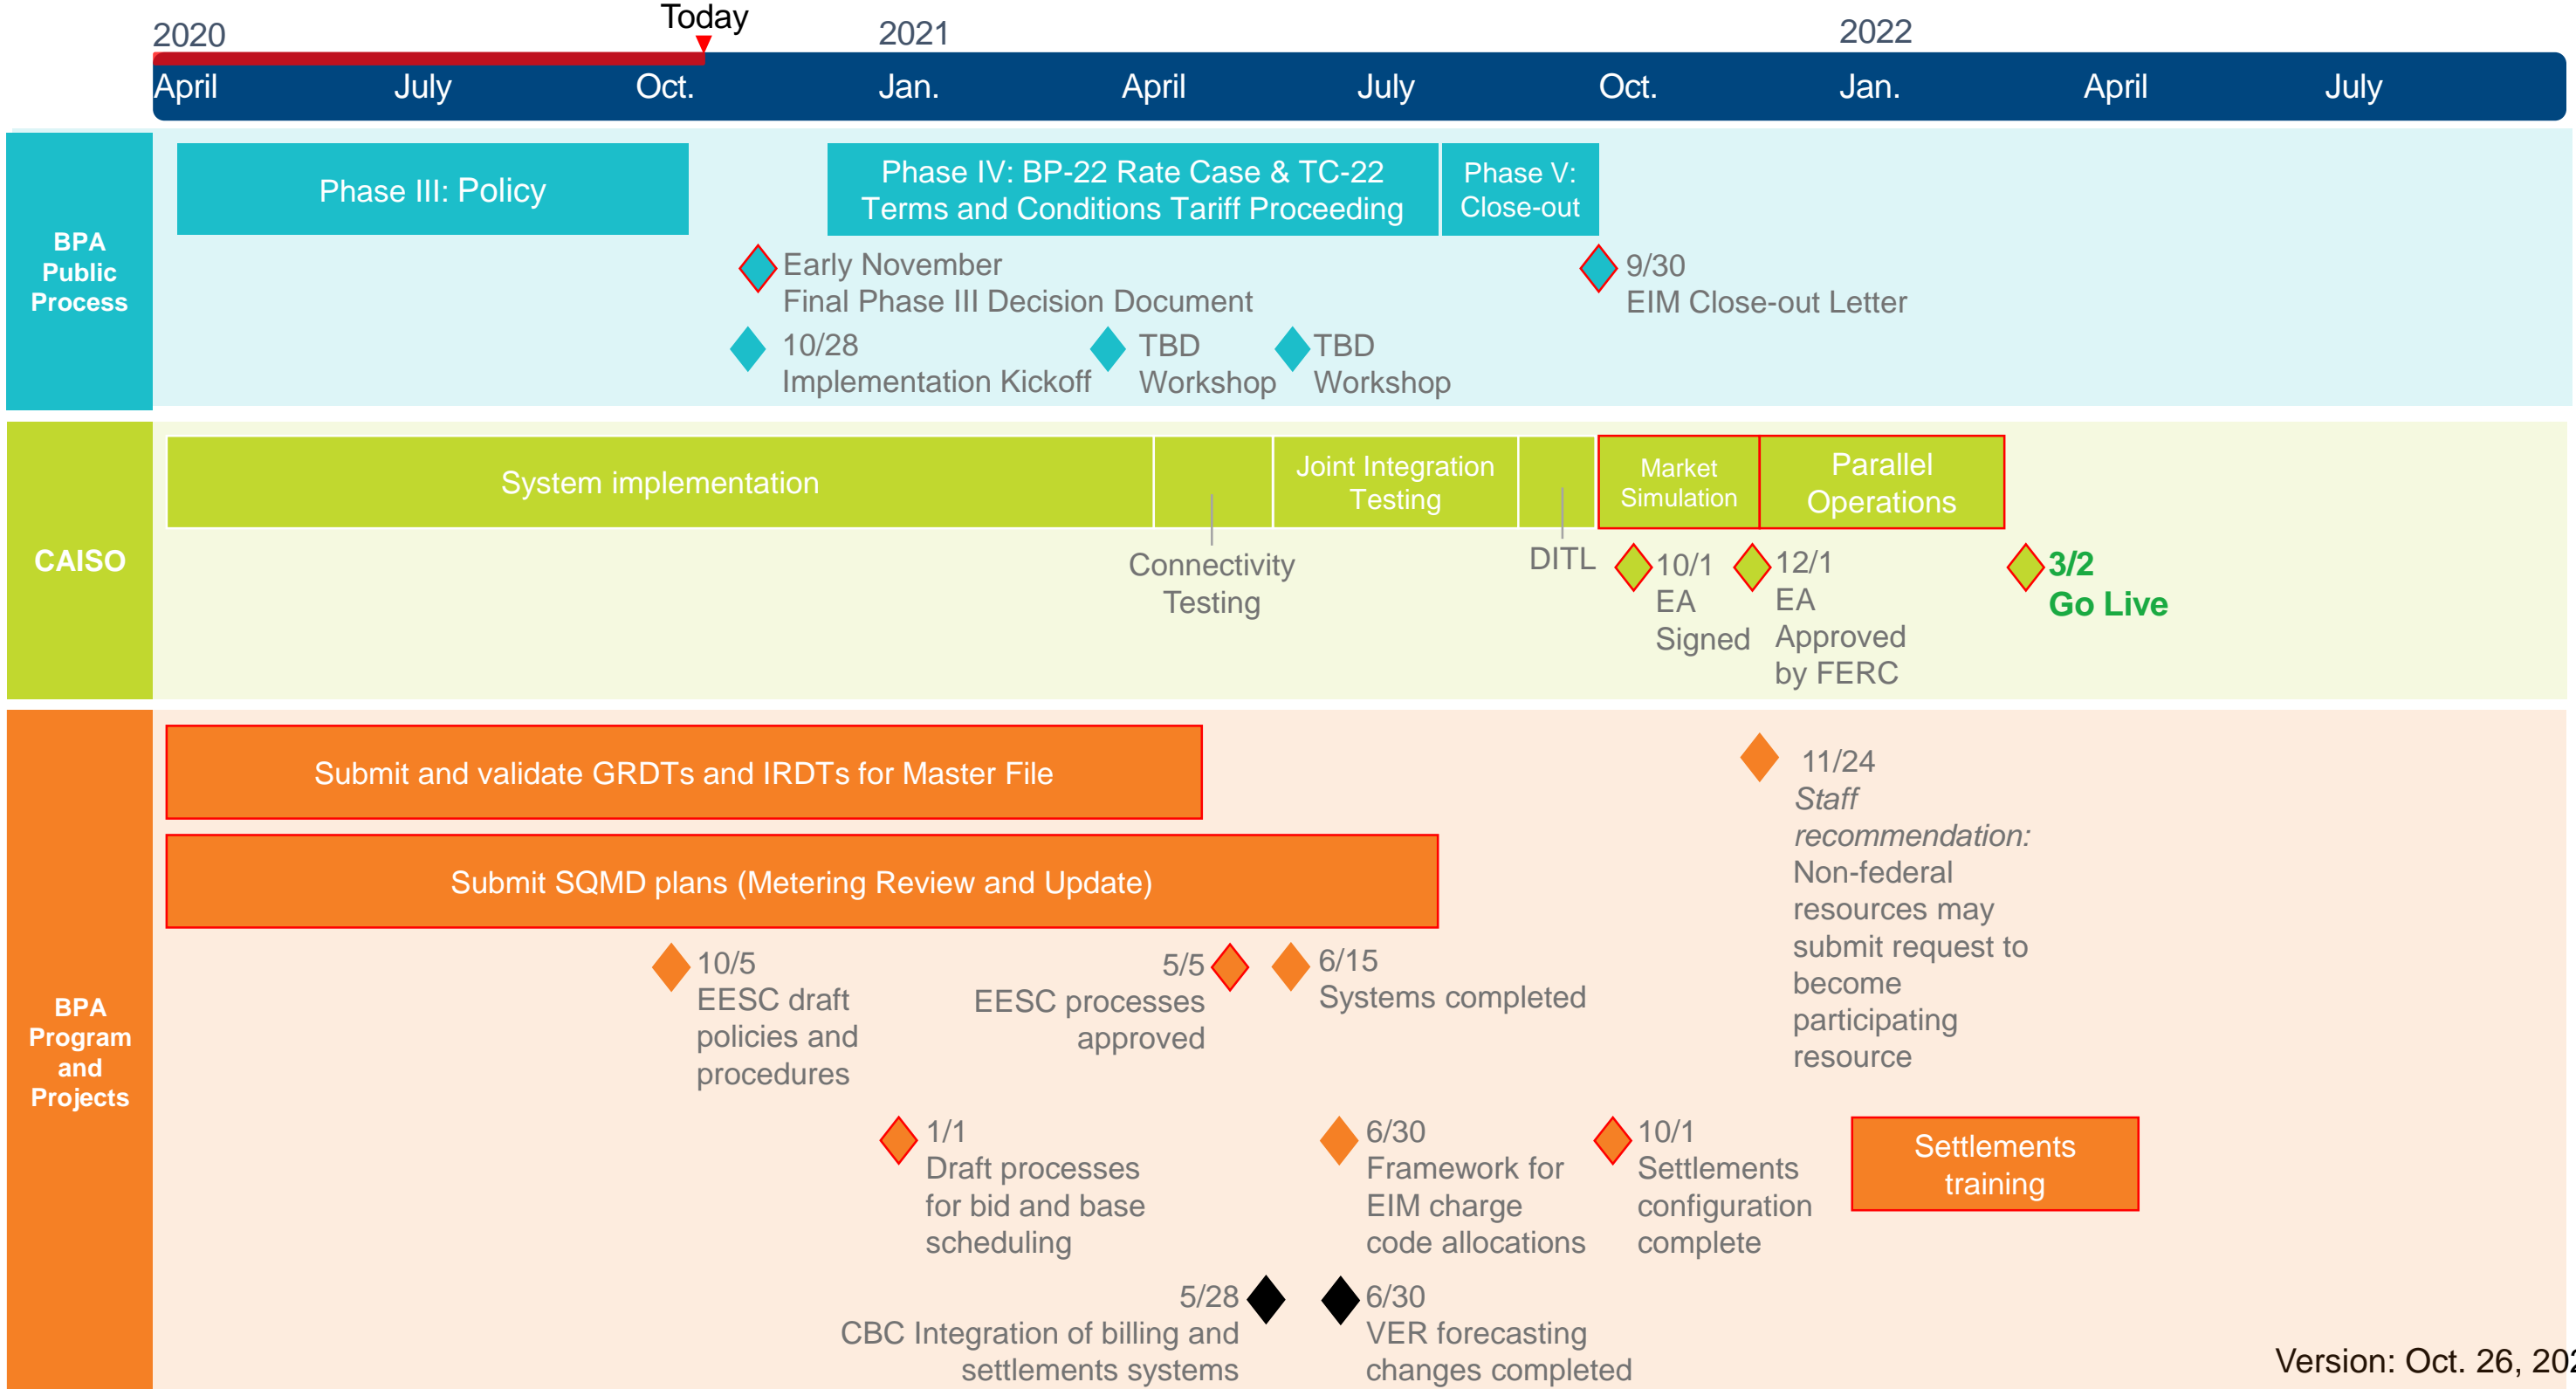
2020
Today
2021
2022
April July Oct. Jan. April July Oct. Jan. April July

BPA Public Process

Phase III: Policy

Phase IV: BP-22 Rate Case & TC-22 Terms and Conditions Tariff Proceeding

Phase V: Close-out

Early November
Final Phase III Decision Document

9/30
EIM Close-out Letter

10/28
Implementation Kickoff

TBD
Workshop

TBD
Workshop

CAISO

System implementation

Joint Integration Testing

Market Simulation

Parallel Operations

Connectivity Testing

DITL

10/1
EA
Signed

12/1
EA
Approved
by FERC

3/2
Go Live

BPA Program and Projects

Submit and validate GRDTs and IRDTs for Master File

Submit SQMD plans (Metering Review and Update)

11/24
Staff recommendation:
Non-federal resources may submit request to become participating resource

10/5
EESC draft policies and procedures

5/5
EESC processes approved

6/15
Systems completed

1/1
Draft processes for bid and base scheduling

6/30
Framework for EIM charge code allocations

10/1
Settlements configuration complete

Settlements training

5/28
CBC Integration of billing and settlements systems

6/30
VER forecasting changes completed

Version: Oct. 26, 202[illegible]